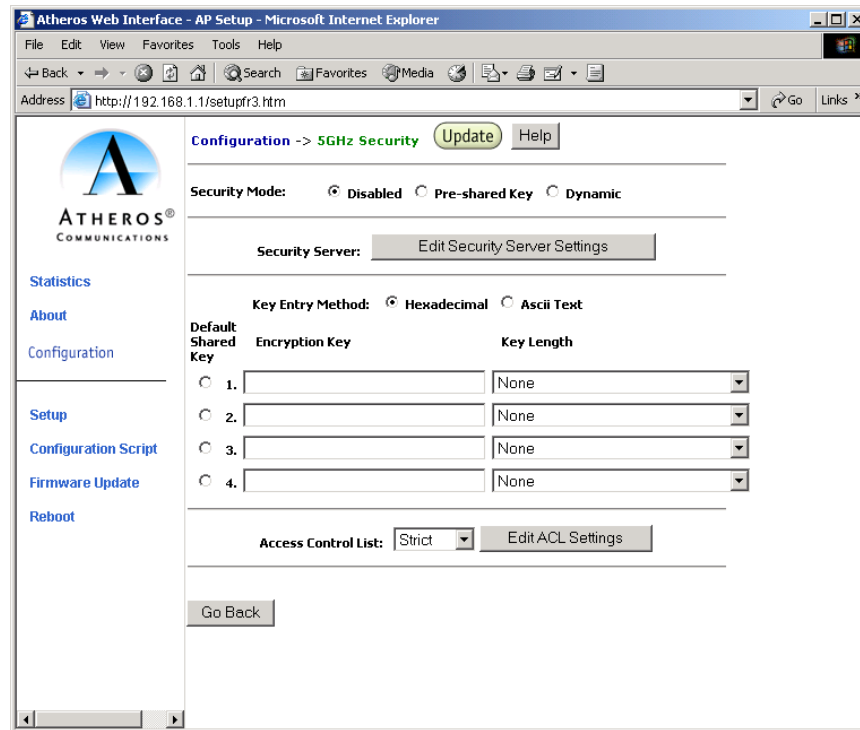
Atheros Web Interface - AP Setup - Microsoft Internet Explorer

File Edit View Favorites Tools Help

Back Search Favorites Media

Address http://192.168.1.1/setupfr3.htm Go Links

ATHEROS®
COMMUNICATIONS

Statistics

About

Configuration

Setup

Configuration Script

Firmware Update

Reboot

Configuration -> 5GHz Security Update Help

Security Mode: Disabled Pre-shared Key Dynamic

Security Server: Edit Security Server Settings

Key Entry Method: Hexadecimal Ascii Text

| Default Shared Key | Encryption Key | Key Length |
|---|---|---|
| 1. | | None |
| 2. | | None |
| 3. | | None |
| 4. | | None |

Access Control List: Strict Edit ACL Settings

Go Back